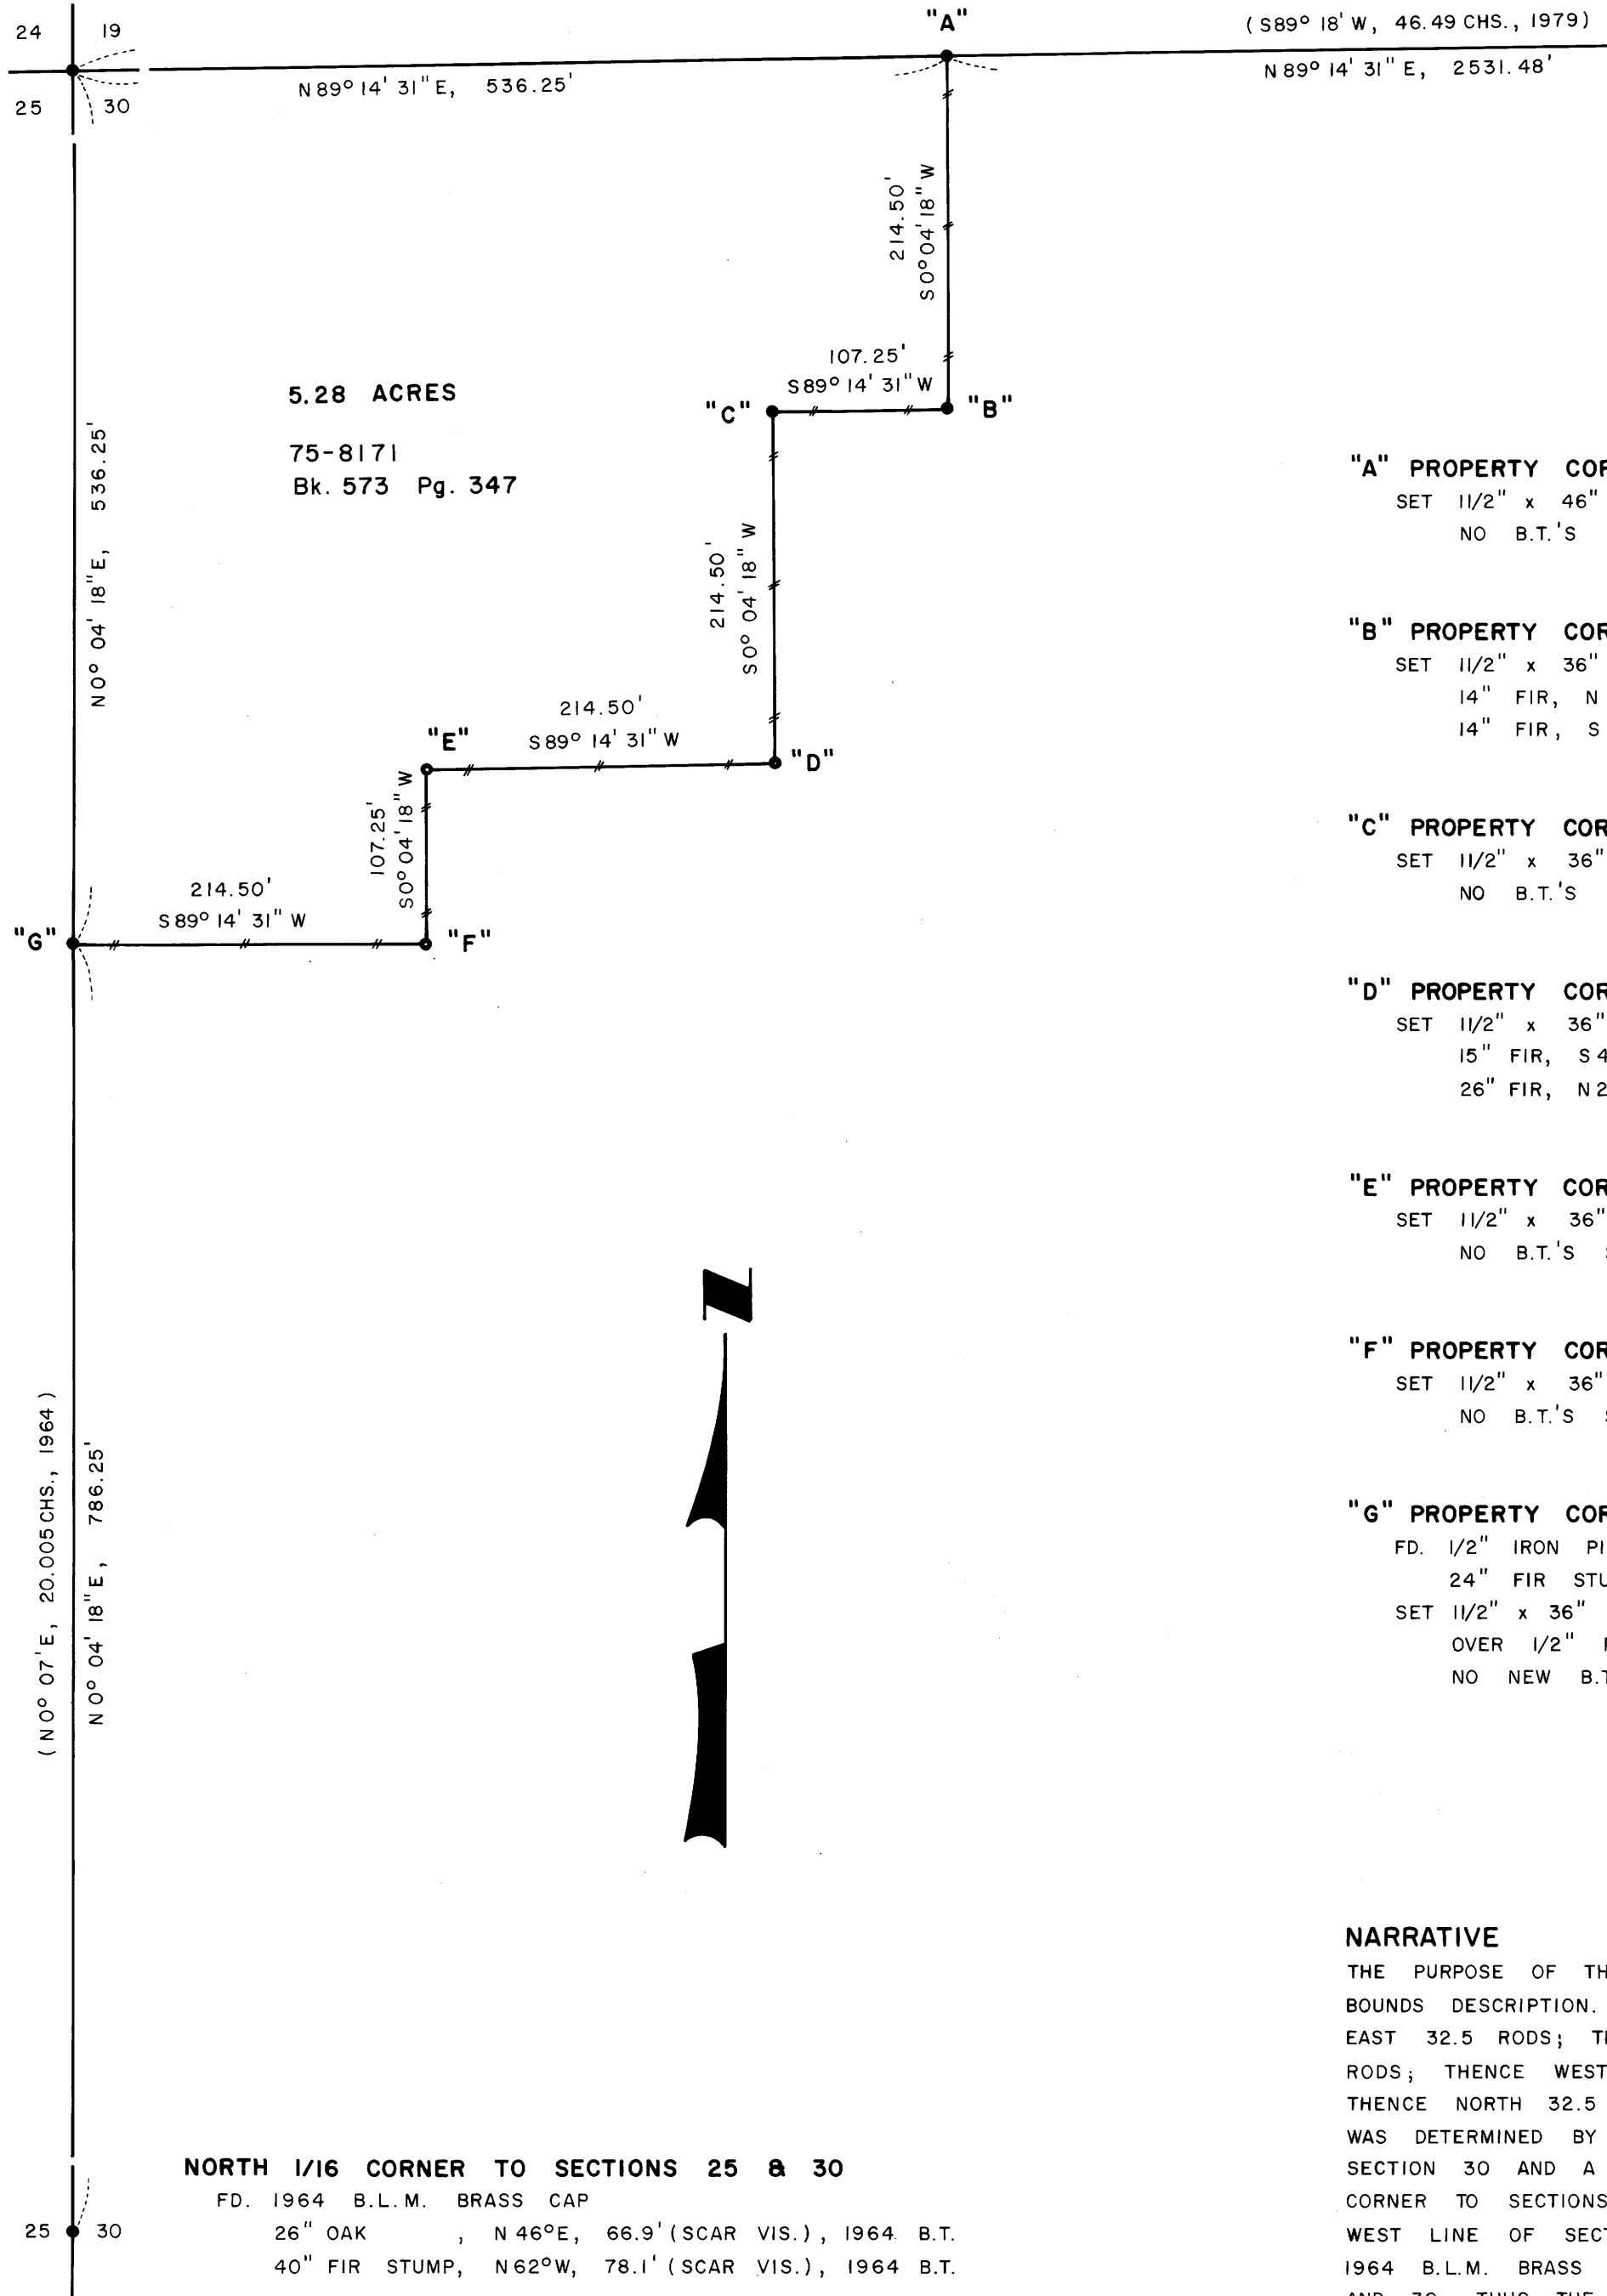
24 19
25 30

"A"

( S89° 18' W, 46.49 CHS., 1979)

N 89° 14' 31" E, 536.25'

N 89° 14' 31" E, 2531.48'

214.50'
S0° 04' 18" W

107.25'
S89° 14' 31" W

5.28 ACRES

75-8171
Bk. 573 Pg. 347

"C"

"B"

N0° 04' 18" E, 536.25'

214.50'
S0° 04' 18" W

214.50'
S89° 14' 31" W

"E"

"D"

107.25'
S0° 04' 18" W

214.50'
S89° 14' 31" W

"G"

"F"

"A" PROPERTY COR
SET 11/2" x 46"
NO B.T.'S

"B" PROPERTY COR
SET 11/2" x 36"
14" FIR, N
14" FIR, S

"C" PROPERTY COR
SET 11/2" x 36"
NO B.T.'S

"D" PROPERTY COR
SET 11/2" x 36"
15" FIR, S 4
26" FIR, N 2

"E" PROPERTY COR
SET 11/2" x 36"
NO B.T.'S

"F" PROPERTY COR
SET 11/2" x 36"
NO B.T.'S

"G" PROPERTY COR
FD. 1/2" IRON PI
24" FIR STU
SET 11/2" x 36"
OVER 1/2"
NO NEW B.T

(N0° 07' E, 20.005 CHS., 1964)

N 0° 04' 18" E, 786.25'

N

NARRATIVE
THE PURPOSE OF TH
BOUNDS DESCRIPTION.
EAST 32.5 RODS; TH
RODS; THENCE WEST
THENCE NORTH 32.5
WAS DETERMINED BY
SECTION 30 AND A
CORNER TO SECTIONS
WEST LINE OF SECT
1964 B.L.M. BRASS

NORTH 1/16 CORNER TO SECTIONS 25 & 30
FD. 1964 B.L.M. BRASS CAP
26" OAK , N 46°E, 66.9' (SCAR VIS.), 1964 B.T.
40" FIR STUMP, N 62°W, 78.1' (SCAR VIS.), 1964 B.T.

25 30